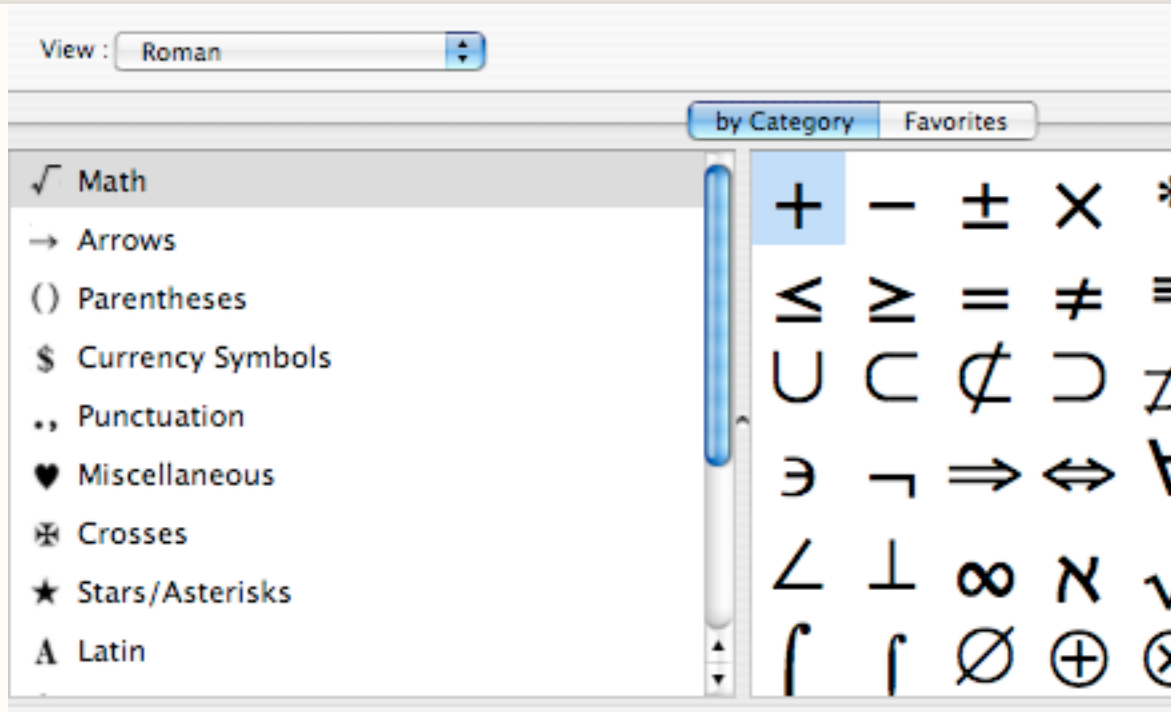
View : Roman

by Category Favorites

√ Math
→ Arrows
() Parentheses
$ Currency Symbols
., Punctuation
♥ Miscellaneous
✠ Crosses
★ Stars/Asterisks
A Latin

+ − ± ×
≤ ≥ = ≠
∪ ⊂ ⊄ ⊃
∋ ¬ ⇒ ⇔
∠ ⊥ ∞ ℵ
∫ ∫ ∅ ⊕